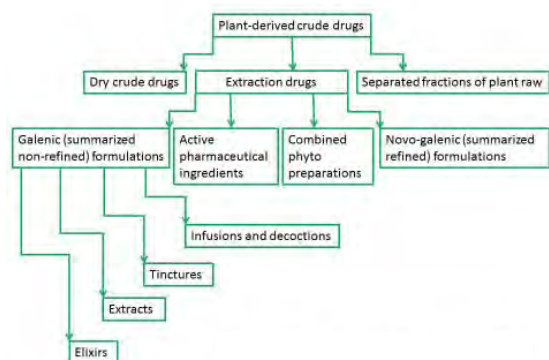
Plant-derived crude drugs

Dry crude drugs

Extraction drugs

Separated fractions of plant raw

Galenic (summarized non-refined) formulations

Active pharmaceutical ingredients

Combined phyto preparations

Novo-galenic (summarized refined) formulations

Infusions and decoctions

Tinctures

Extracts

Elixirs